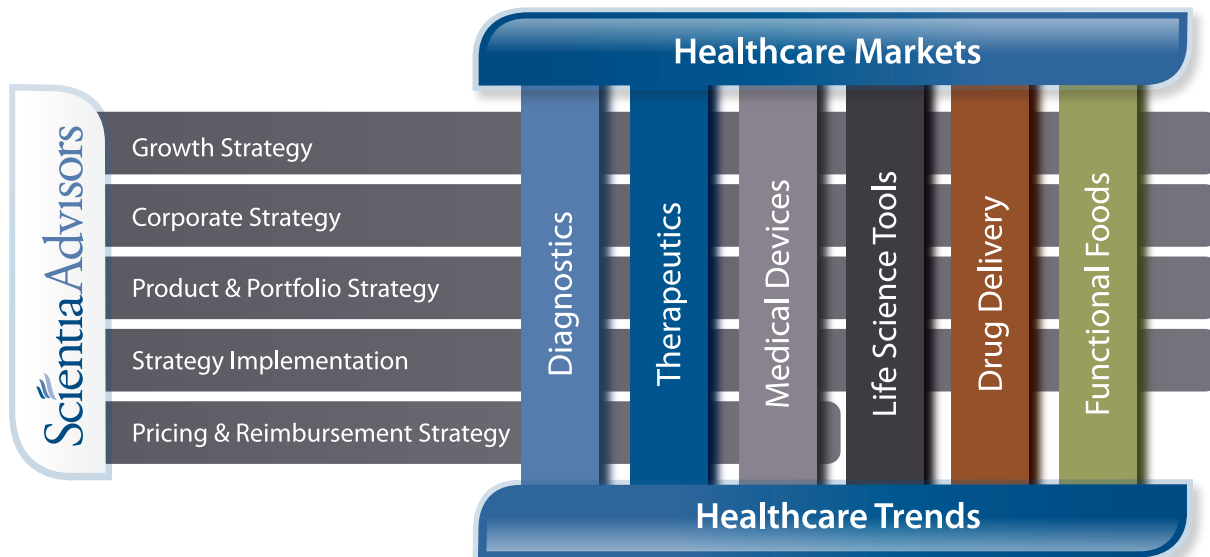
Healthcare Markets

Scientia Advisors

Growth Strategy

Corporate Strategy

Product & Portfolio Strategy

Strategy Implementation

Pricing & Reimbursement Strategy

Diagnostics

Therapeutics

Medical Devices

Life Science Tools

Drug Delivery

Functional Foods

Healthcare Trends